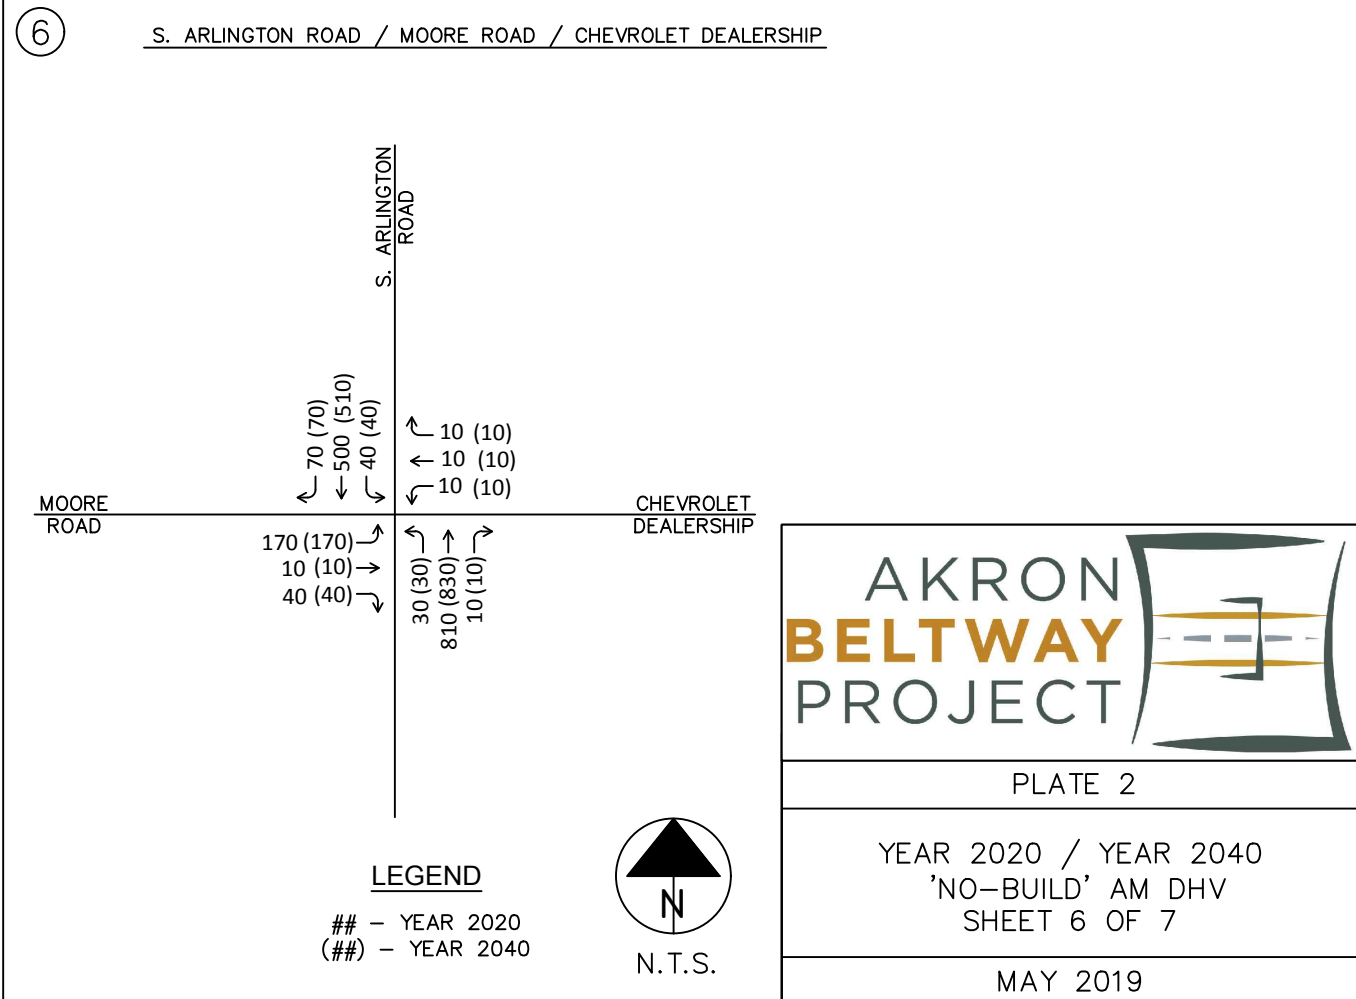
6

S. ARLINGTON ROAD / MOORE ROAD / CHEVROLET DEALERSHIP

S. ARLINGTON ROAD

70 (70)
500 (510)
40 (40)

10 (10)
10 (10)
10 (10)

MOORE ROAD

CHEVROLET DEALERSHIP

170 (170)
10 (10)
40 (40)

30 (30)
810 (830)
10 (10)

LEGEND
## – YEAR 2020
(##) – YEAR 2040

N

N.T.S.

AKRON
BELTWAY
PROJECT

PLATE 2

YEAR 2020 / YEAR 2040
'NO–BUILD' AM DHV
SHEET 6 OF 7

MAY 2019